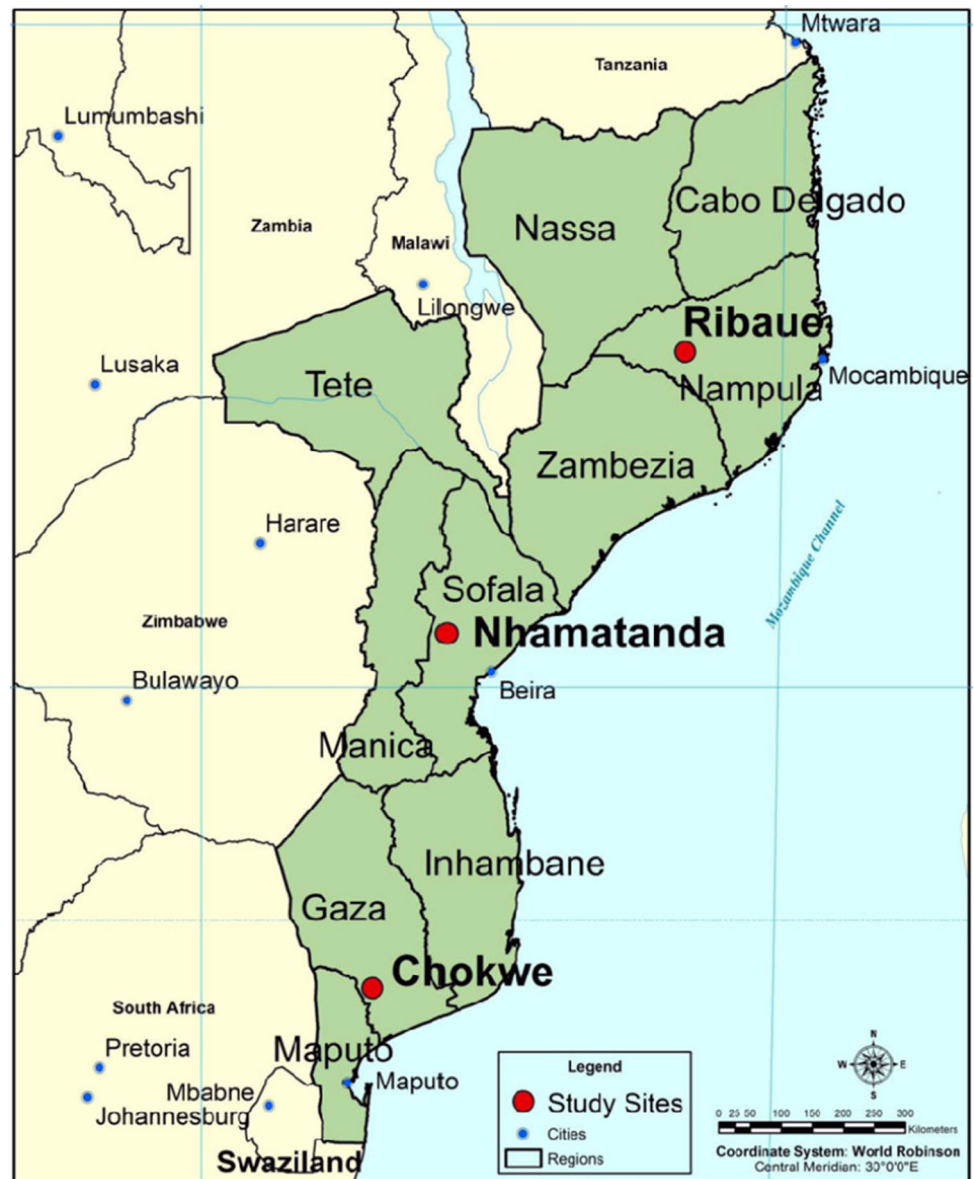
Mtwara
Tanzania
Lumumbashi
Zambia
Malawi
Nassa
Cabo Delgado
Lilongwe
Ribaue
Lusaka
Tete
Nampula
Mocambique
Zambezia
Harare
Mozambique Channel
Sofala
Zimbabwe
Nhamatanda
Bulawayo
Beira
Manica
Inhambane
Gaza
Chokwe
South Africa
Pretoria
Maputo
Maputo
Mbabne
Johannesburg
Swaziland
Legend
Study Sites
Cities
Regions
N
W
E
S
0 25 50 100 150 200 250 300
Kilometers
Coordinate System: World Robinson
Central Meridian: 30°0'0"E